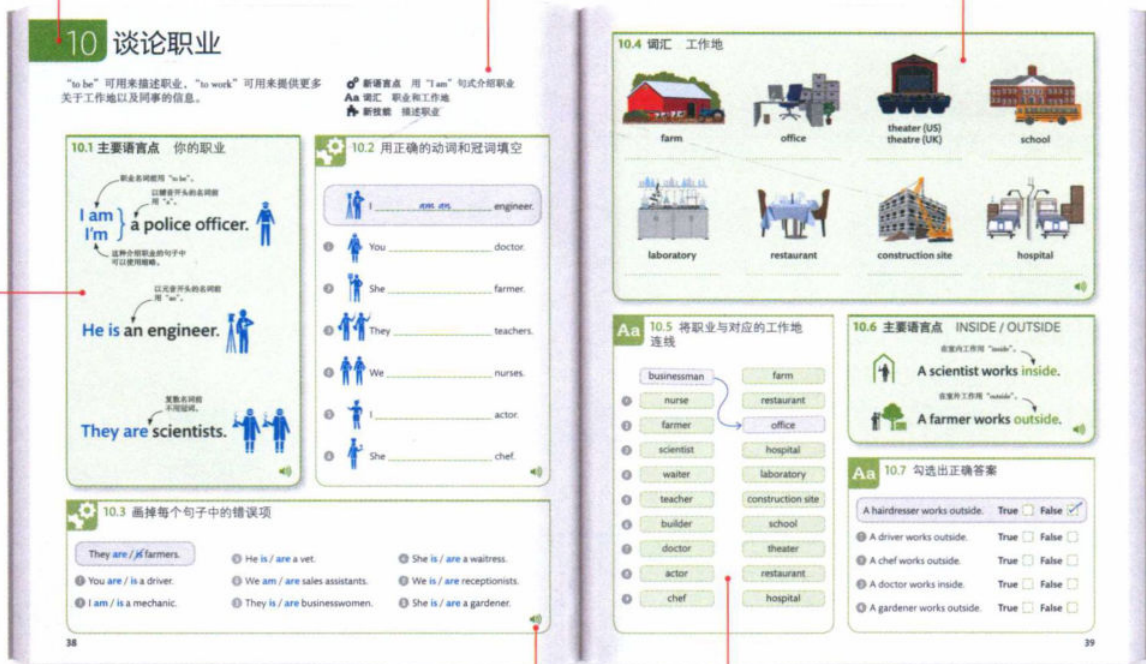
10 谈论职业

"to be" 可用来描述职业，"to work" 可用来提供更多关于工作地以及同事的信息。

新语言点 用 "I am" 句式介绍职业
Aa 词汇 职业和工作地
新技能 描述职业

10.1 主要语言点 你的职业

职业名词前用 "to be"。
以辅音开头的名词前用 "a"。

I am
I'm } a police officer.

这种介绍职业的句子中可以使用缩略。

以元音开头的名词前用 "an"。

He is an engineer.

复数名词前不用冠词。

They are scientists.

10.2 用正确的动词和冠词填空

I am an engineer.
You ______ doctor.
She ______ farmer.
They ______ teachers.
We ______ nurses.
I ______ actor.
She ______ chef.

10.3 画掉每个句子中的错误项

They are / is farmers.
You are / is a driver.
I am / is a mechanic.
He is / are a vet.
We am / are sales assistants.
They is / are businesswomen.
She is / are a waitress.
We is / are receptionists.
She is / are a gardener.

38

10.4 词汇 工作地

farm
office
theater (US)
theatre (UK)
school
laboratory
restaurant
construction site
hospital

Aa 10.5 将职业与对应的工作地连线

| businessman | farm |
|---|---|
| nurse | restaurant |
| farmer | office |
| scientist | hospital |
| waiter | laboratory |
| teacher | construction site |
| builder | school |
| doctor | theater |
| actor | restaurant |
| chef | hospital |

10.6 主要语言点 INSIDE / OUTSIDE

在室内工作用 "inside"。
A scientist works inside.
在室外工作用 "outside"。
A farmer works outside.

Aa 10.7 勾选出正确答案

A hairdresser works outside. True ☐ False ☑
A driver works outside. True ☐ False ☐
A chef works outside. True ☐ False ☐
A doctor works inside. True ☐ False ☐
A gardener works outside. True ☐ False ☐

39